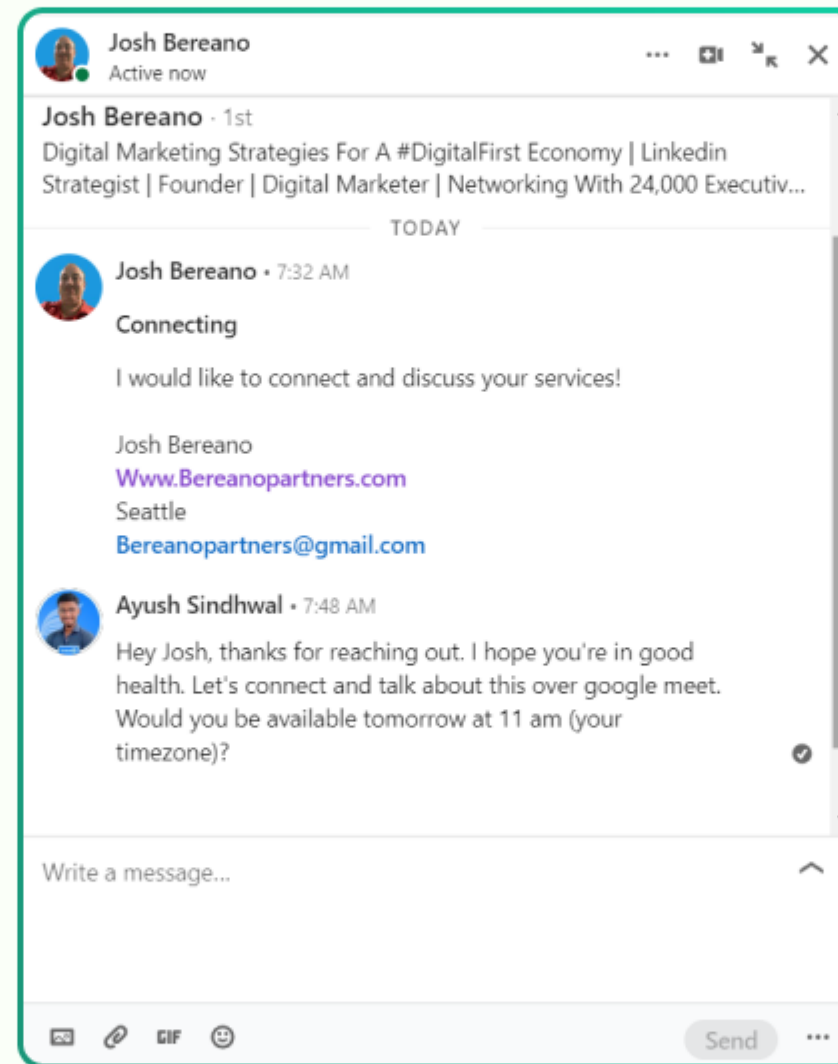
Josh Bereano
Active now

···

Josh Bereano · 1st
Digital Marketing Strategies For A #DigitalFirst Economy | Linkedin Strategist | Founder | Digital Marketer | Networking With 24,000 Executiv...

TODAY

Josh Bereano • 7:32 AM
Connecting

I would like to connect and discuss your services!

Josh Bereano
Www.Bereanopartners.com
Seattle
Bereanopartners@gmail.com

Ayush Sindhwal • 7:48 AM
Hey Josh, thanks for reaching out. I hope you're in good health. Let's connect and talk about this over google meet. Would you be available tomorrow at 11 am (your timezone)?

Write a message...

GIF

Send

···